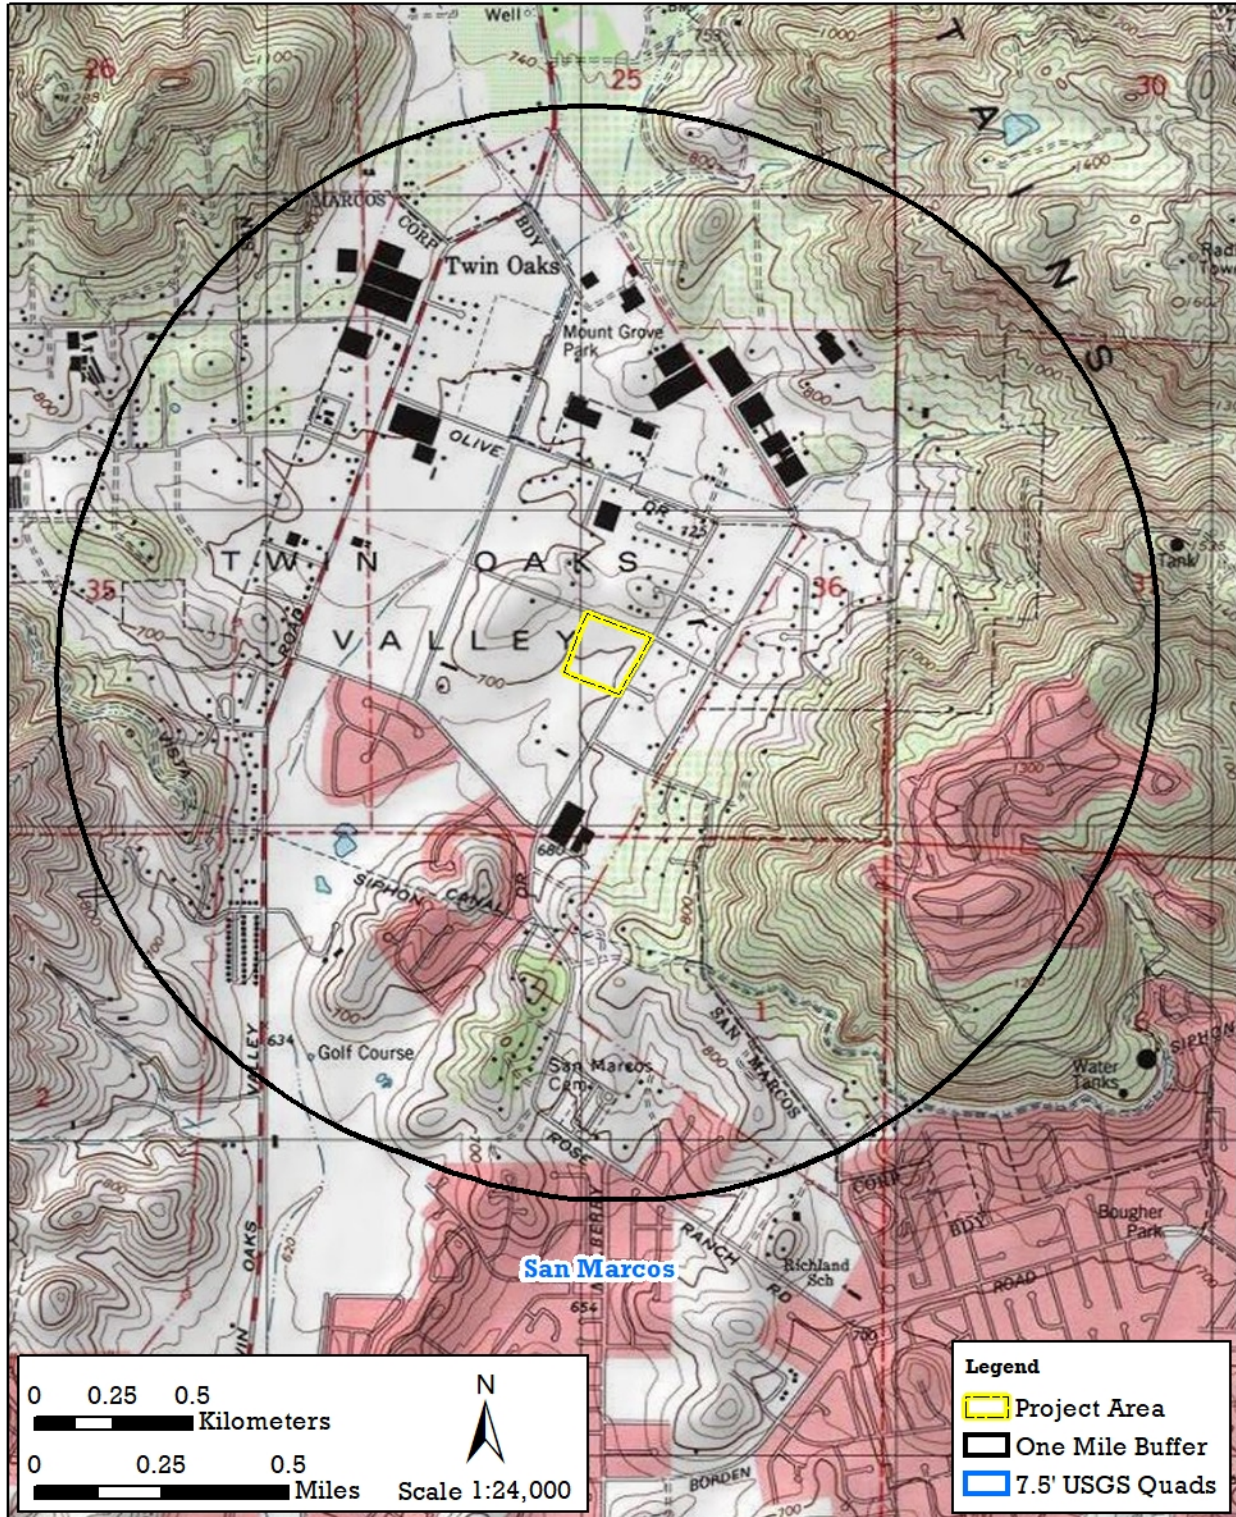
Well
740
25
26
30
1000
800
MARCOS
CORP
BDY
Twin Oaks
Mount Grove Park
OLIVE
DR
800
TWIN OAKS
VALLEY
35
36
Tank
700
700
680
SIPHON
CANAL
DR
SAN MARCOS
1
Golf Course
634
VALLEY
San Marcos Cem
ROSE
Water Tanks
SIPHON
CORP
BDY
Bougher Park
ROAD
RANCH
RD
Richland Sch
San Marcos
654
OAKS
620
BORDEN
700
2

0 0.25 0.5 Kilometers
0 0.25 0.5 Miles
N
Scale 1:24,000

Legend
Project Area
One Mile Buffer
7.5' USGS Quads